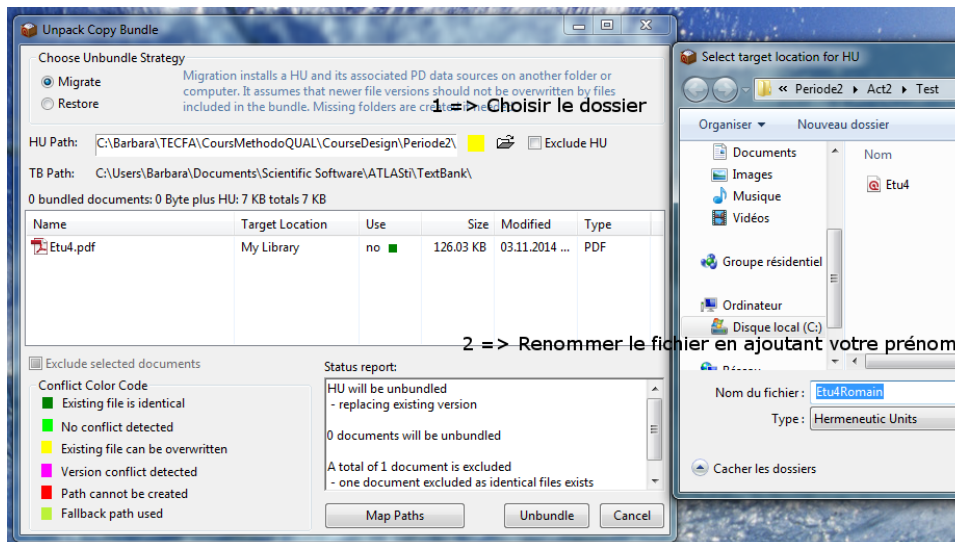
Unpack Copy Bundle

Choose Unbundle Strategy

Migrate

Restore

Migration installs a HU and its associated PD data sources on another folder or computer. It assumes that newer file versions should not be overwritten by files included in the bundle. Missing folders are cre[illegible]

1 => Choisir le dossier

HU Path: C:\Barbara\TECFA\CoursMethodoQUAL\CourseDesign\Periode2\

Exclude HU

TB Path: C:\Users\Barbara\Documents\Scientific Software\ATLASti\TextBank\

0 bundled documents: 0 Byte plus HU: 7 KB totals 7 KB

| Name | Target Location | Use | Size | Modified | Type |
|---|---|---|---|---|---|
| Etu4.pdf | My Library | no | 126.03 KB | 03.11.2014 ... | PDF |

Exclude selected documents

Conflict Color Code

Existing file is identical

No conflict detected

Existing file can be overwritten

Version conflict detected

Path cannot be created

Fallback path used

Status report:

HU will be unbundled
 - replacing existing version

0 documents will be unbundled

A total of 1 document is excluded
 - one document excluded as identical files exists

Map Paths

Unbundle

Cancel

Select target location for HU

« Periode2 › Act2 › Test

Organiser ▾

Nouveau dossier

Documents

Images

Musique

Vidéos

Groupe résidentiel

Ordinateur

Disque local (C:)

Réseau

Nom

Etu4

2 => Renommer le fichier en ajoutant votre prénom

Nom du fichier : Etu4Romain

Type : Hermeneutic Units

Cacher les dossiers